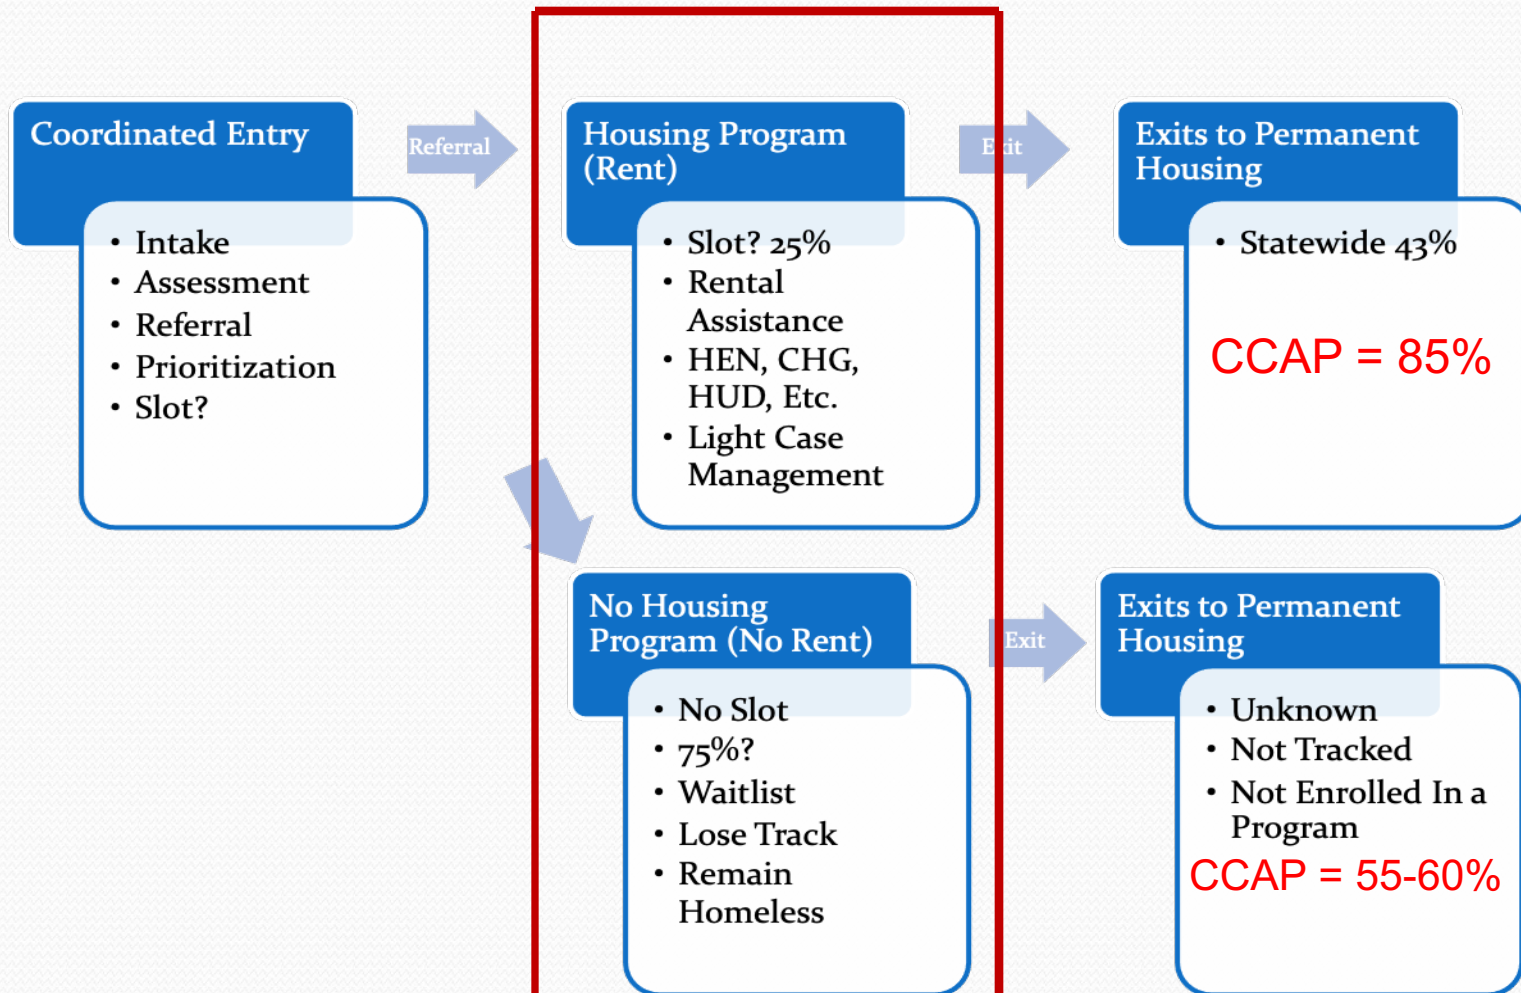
Coordinated Entry

- Intake
- Assessment
- Referral
- Prioritization
- Slot?

Referral

Housing Program (Rent)

- Slot? 25%
- Rental Assistance
- HEN, CHG, HUD, Etc.
- Light Case Management

Exit

Exits to Permanent Housing

- Statewide 43%

CCAP = 85%

No Housing Program (No Rent)

- No Slot
- 75%?
- Waitlist
- Lose Track
- Remain Homeless

Exit

Exits to Permanent Housing

- Unknown
- Not Tracked
- Not Enrolled In a Program

CCAP = 55-60%